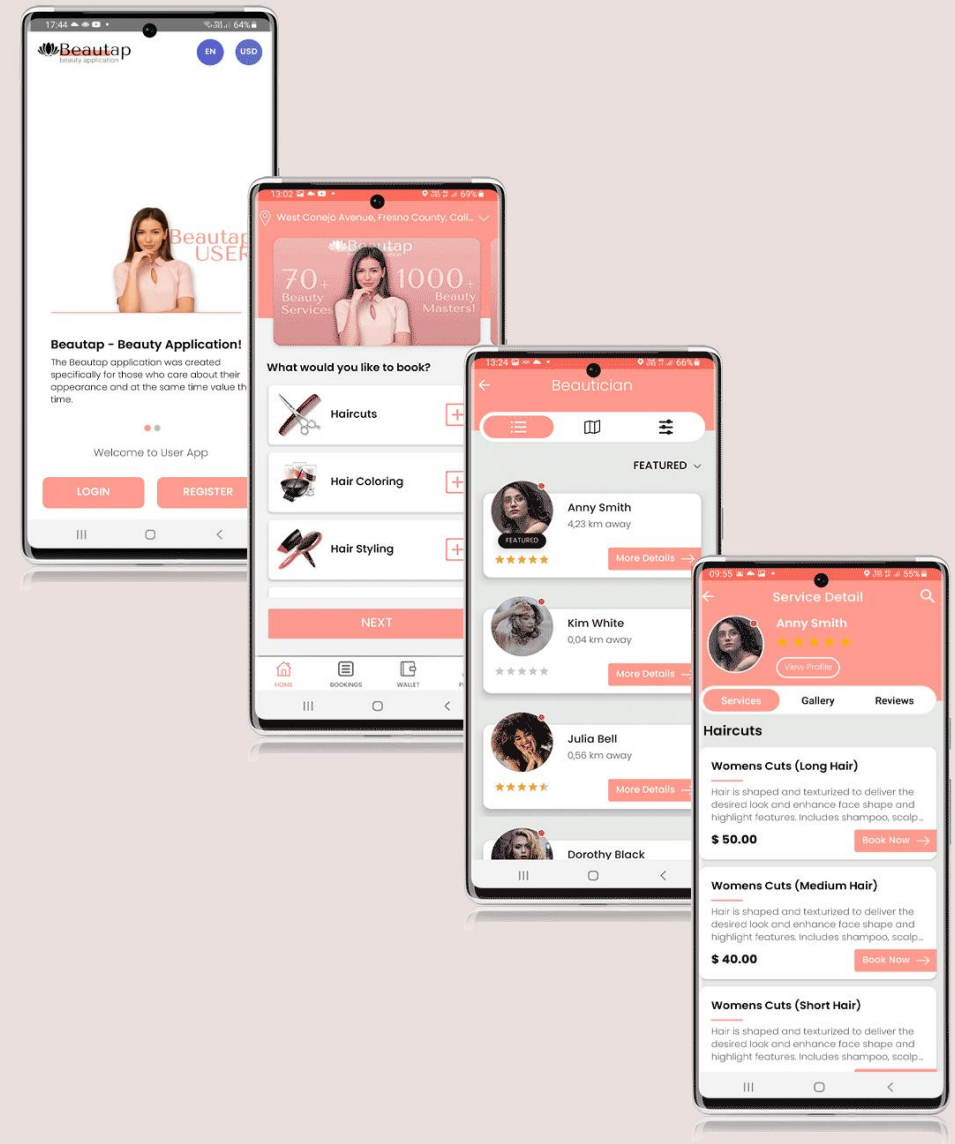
17:44 64%

Beautap
beauty application

EN

USD

Beautap
USER

Beautap - Beauty Application!

The Beautap application was created specifically for those who care about their appearance and at the same time value th time.

Welcome to User App

LOGIN

REGISTER

13:02 69%

West Conejo Avenue, Fresno County, Cali...

Beautap

70+ Beauty Services

1000+ Beauty Masters!

What would you like to book?

Haircuts

Hair Coloring

Hair Styling

NEXT

HOME

BOOKINGS

WALLET

13:24 66%

Beautician

FEATURED

FEATURED

Anny Smith
4,23 km away

More Details

Kim White
0,04 km away

More Details

Julia Bell
0,56 km away

More Details

Dorothy Black

09:55 55%

Service Detail

Anny Smith

View Profile

Services

Gallery

Reviews

Haircuts

Womens Cuts (Long Hair)

Hair is shaped and texturized to deliver the desired look and enhance face shape and highlight features. Includes shampoo, scalp...

$ 50.00

Book Now

Womens Cuts (Medium Hair)

Hair is shaped and texturized to deliver the desired look and enhance face shape and highlight features. Includes shampoo, scalp...

$ 40.00

Book Now

Womens Cuts (Short Hair)

Hair is shaped and texturized to deliver the desired look and enhance face shape and highlight features. Includes shampoo, scalp...